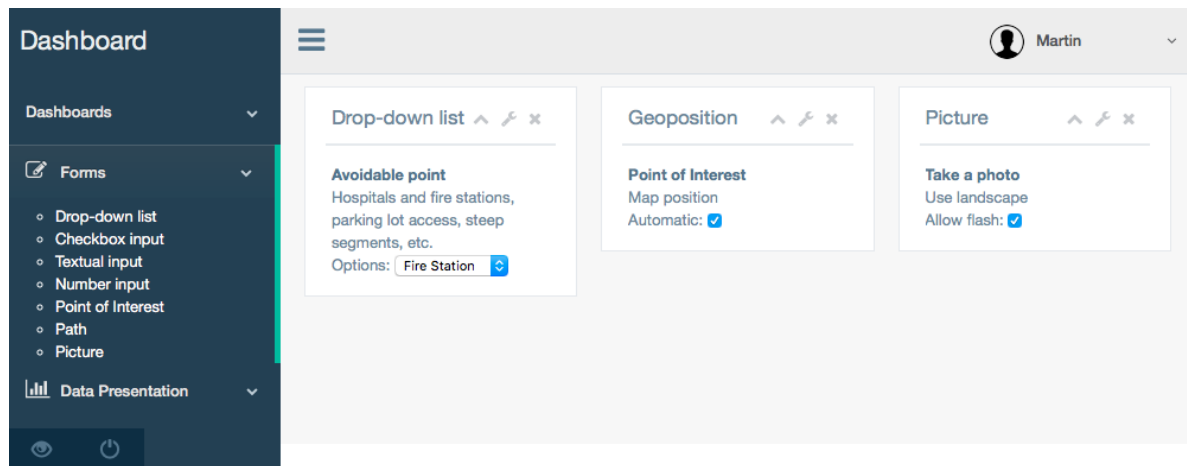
Dashboard

Dashboards

Forms

- Drop-down list
- Checkbox input
- Textual input
- Number input
- Point of Interest
- Path
- Picture

Data Presentation

Martin

Drop-down list

Avoidable point
Hospitals and fire stations, parking lot access, steep segments, etc.
Options: Fire Station

Geoposition

Point of Interest
Map position
Automatic:

Picture

Take a photo
Use landscape
Allow flash: